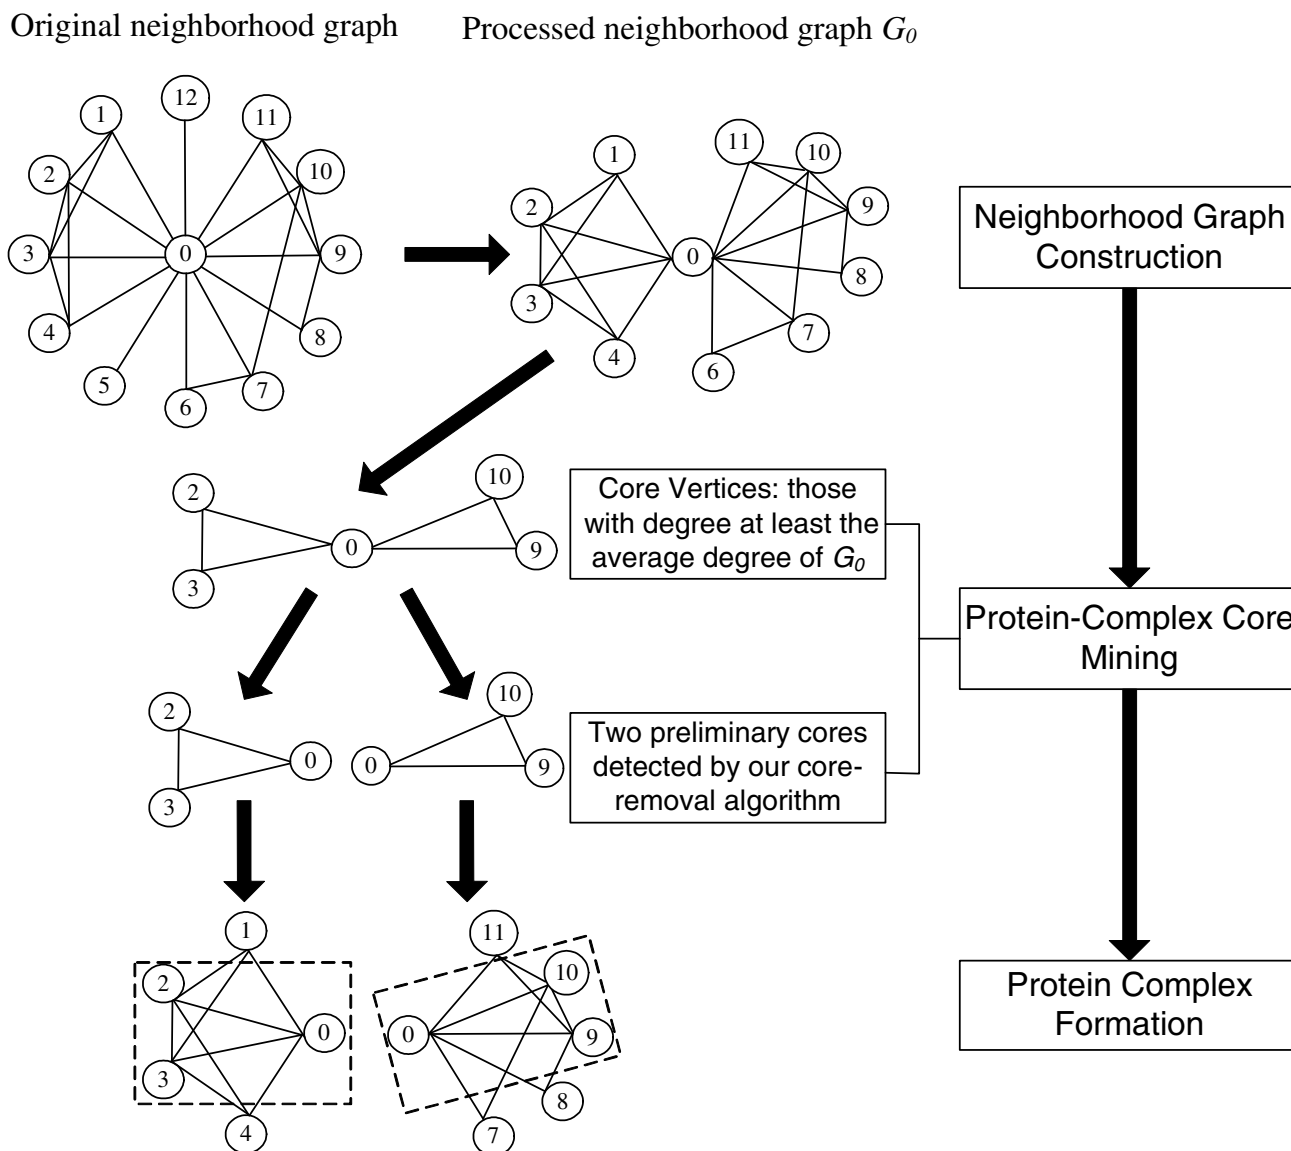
Original neighborhood graph

Processed neighborhood graph $G_0$

1
12
11
2
10
3
0
9
4
8
5
6
7

1
11
10
2
9
0
3
8
7
4
6

Neighborhood Graph Construction

2
10
0
9
3

Core Vertices: those with degree at least the average degree of $G_0$

Protein-Complex Core Mining

2
10
0
0
9
3

Two preliminary cores detected by our core-removal algorithm

1
11
2
10
0
0
9
3
8
4
7

Protein Complex Formation